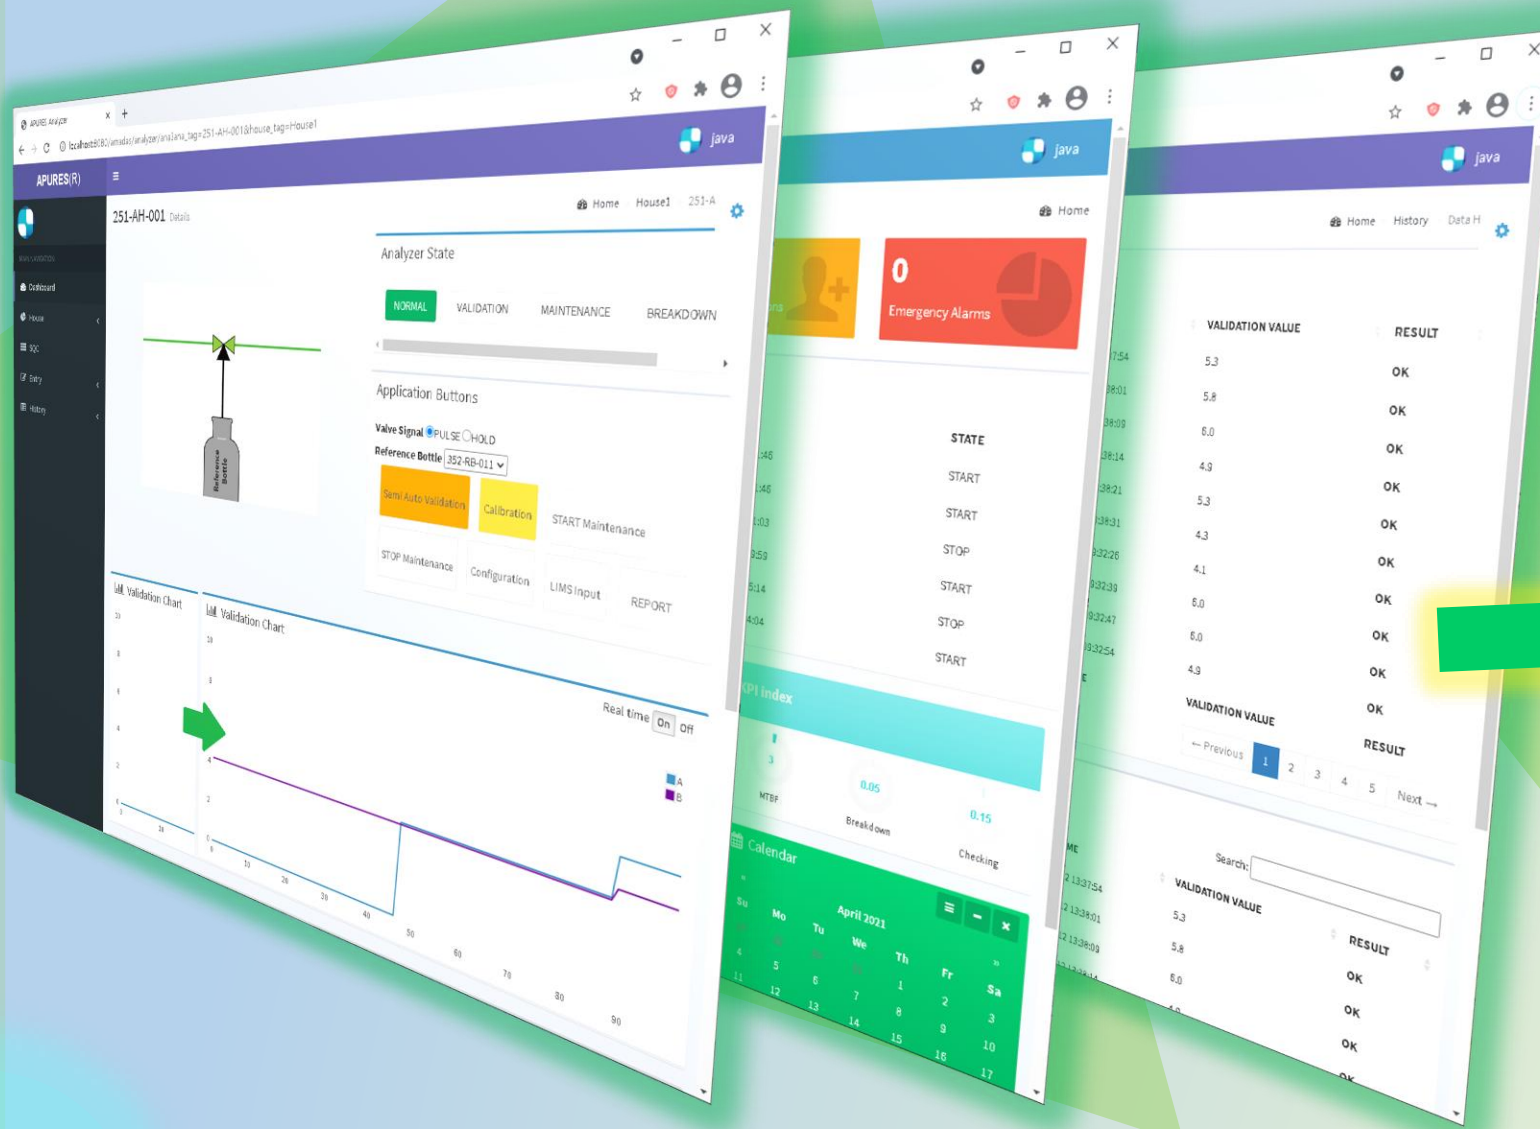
APURES Analyzer
localhost8080/amadas/analyzer/analiana_tag=251-AH-001&house_tag=House1
java
APURES(R)
Dashboard
House
SQC
Entry
History
251-AH-001 Details
Home House1 251-A
Analyzer State
NORMAL VALIDATION MAINTENANCE BREAKDOWN
Application Buttons
Valve Signal PULSE HOLD
Reference Bottle 352-RB-011
Semi Auto Validation
Calibration
START Maintenance
STOP Maintenance
Configuration
LIMS Input
REPORT
Reference Bottle
Validation Chart
Validation Chart
Real time On Off
A
B
10 20 30 40 50 60 70 80 90

java
Home
0
Emergency Alarms
STATE
START
START
STOP
START
STOP
START
KPI Index
MTBF
0.05
Breakdown
0.15
Checking
Calendar
April 2021
Su Mo Tu We Th Fr Sa
1 2 3
4 5 6 7 8 9 10
11 12 13 14 15 16 17

java
Home History Data H
VALIDATION VALUE RESULT
5.3 OK
5.8 OK
6.0 OK
4.9 OK
5.3 OK
4.3 OK
4.1 OK
6.0 OK
6.0 OK
4.9 OK
VALIDATION VALUE RESULT
← Previous 1 2 3 4 5 Next →
Search:
VALIDATION VALUE RESULT
5.3 OK
5.8 OK
6.0 OK